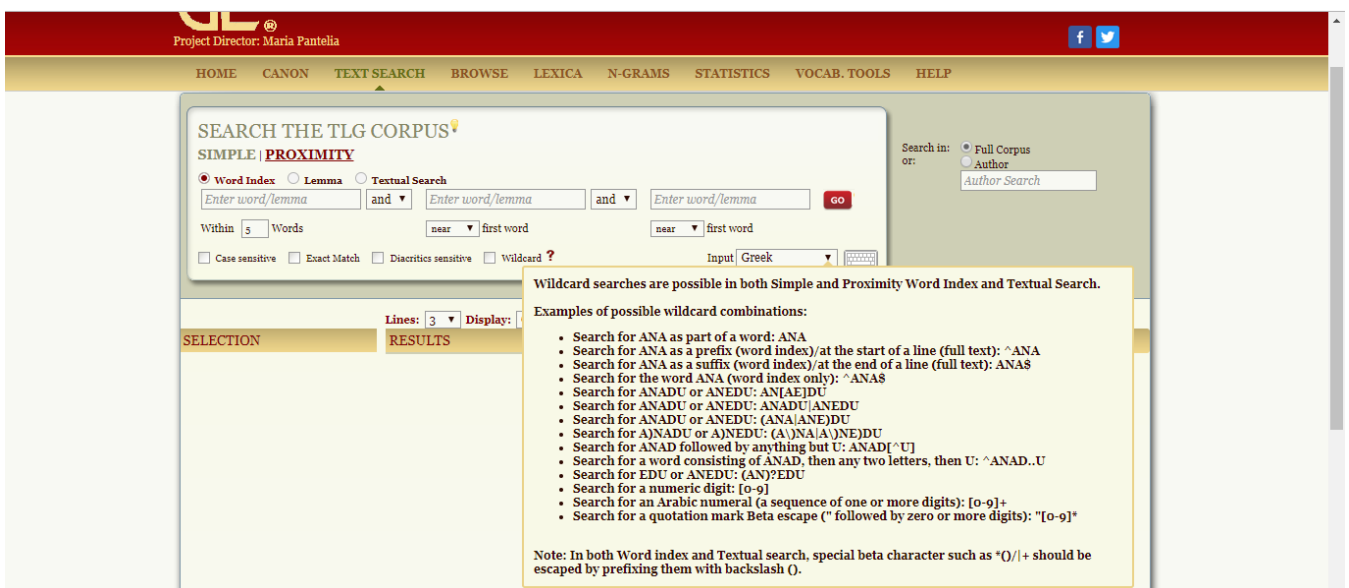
®
Project Director: Maria Pantelia

HOME CANON TEXT SEARCH BROWSE LEXICA N-GRAMS STATISTICS VOCAB. TOOLS HELP

SEARCH THE TLG CORPUS
SIMPLE | PROXIMITY

Word Index Lemma Textual Search

Enter word/lemma and Enter word/lemma and Enter word/lemma GO

Within 5 Words near first word near first word

Case sensitive Exact Match Diacritics sensitive Wildcard ? Input Greek

Search in: or: Full Corpus Author
Author Search

Lines: 3 Display:
SELECTION RESULTS

Wildcard searches are possible in both Simple and Proximity Word Index and Textual Search.

Examples of possible wildcard combinations:

- Search for ANA as part of a word: ANA
- Search for ANA as a prefix (word index)/at the start of a line (full text): ^ANA
- Search for ANA as a suffix (word index)/at the end of a line (full text): ANA$
- Search for the word ANA (word index only): ^ANA$
- Search for ANADU or ANEDU: AN[AE]DU
- Search for ANADU or ANEDU: ANADU|ANEDU
- Search for ANADU or ANEDU: (ANA|ANE)DU
- Search for A)NADU or A)NEDU: (A\)NA|A\)NE)DU
- Search for ANAD followed by anything but U: ANAD[^U]
- Search for a word consisting of ANAD, then any two letters, then U: ^ANAD..U
- Search for EDU or ANEDU: (AN)?EDU
- Search for a numeric digit: [0-9]
- Search for an Arabic numeral (a sequence of one or more digits): [0-9]+
- Search for a quotation mark Beta escape (" followed by zero or more digits): "[0-9]*

Note: In both Word index and Textual search, special beta character such as *()/|+ should be escaped by prefixing them with backslash ().